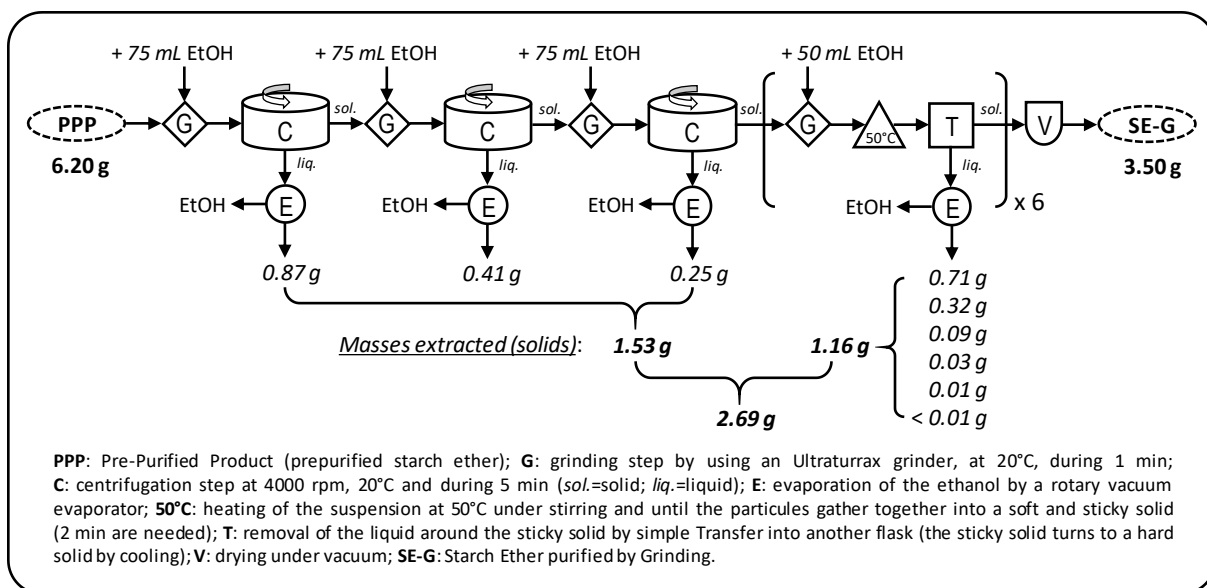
+ 75 mL EtOH
+ 75 mL EtOH
+ 75 mL EtOH
+ 50 mL EtOH

PPP
6.20 g
G
C
sol.
G
C
sol.
G
C
sol.
G
50°C
T
sol.
V
SE-G
3.50 g

liq.
liq.
liq.
liq.

EtOH
E
EtOH
E
EtOH
E
EtOH
E
x 6

0.87 g
0.41 g
0.25 g
0.71 g
0.32 g
0.09 g
0.03 g
0.01 g
< 0.01 g

Masses extracted (solids): 1.53 g
1.16 g
2.69 g

**PPP**: Pre-Purified Product (prepurified starch ether); **G**: grinding step by using an Ultraturrax grinder, at 20°C, during 1 min; **C**: centrifugation step at 4000 rpm, 20°C and during 5 min (*sol.*=solid; *liq.*=liquid); **E**: evaporation of the ethanol by a rotary vacuum evaporator; **50°C**: heating of the suspension at 50°C under stirring and until the particules gather together into a soft and sticky solid (2 min are needed); **T**: removal of the liquid around the sticky solid by simple Transfer into another flask (the sticky solid turns to a hard solid by cooling); **V**: drying under vacuum; **SE-G**: Starch Ether purified by Grinding.